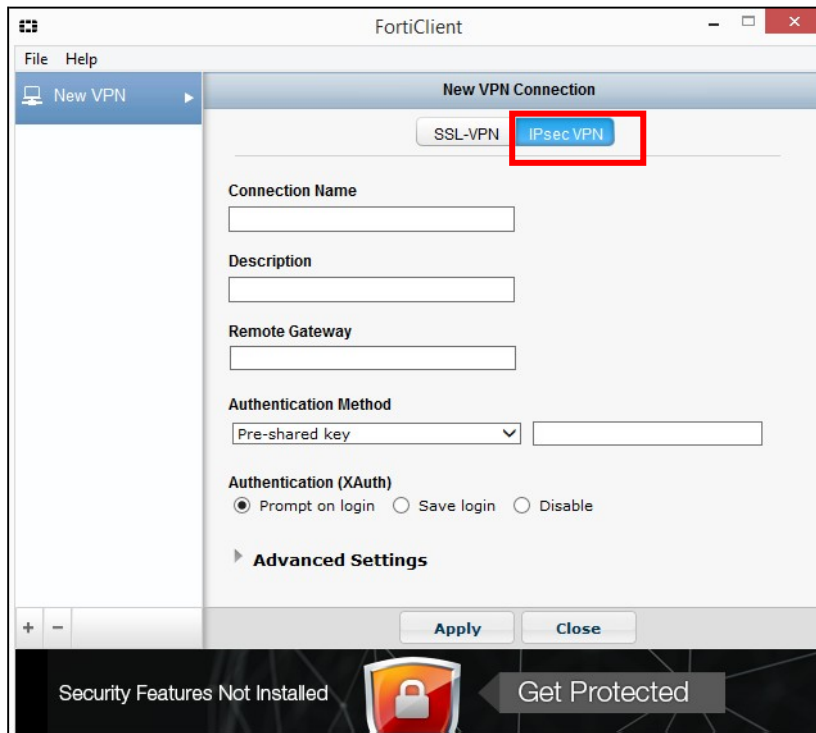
FortiClient

File Help

New VPN

New VPN Connection

SSL-VPN IPsec VPN

Connection Name

Description

Remote Gateway

Authentication Method

Pre-shared key

Authentication (XAuth)

Prompt on login Save login Disable

Advanced Settings

+ −

Apply Close

Security Features Not Installed

Get Protected